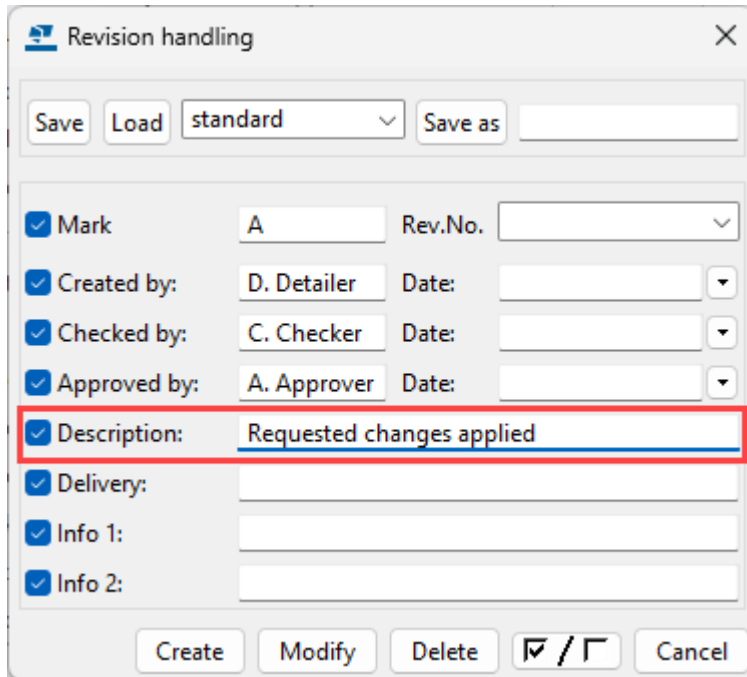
Revision handling

Save Load standard Save as

Mark A Rev.No.

Created by: D. Detailer Date:

Checked by: C. Checker Date:

Approved by: A. Approver Date:

Description: Requested changes applied

Delivery:

Info 1:

Info 2:

Create Modify Delete Cancel